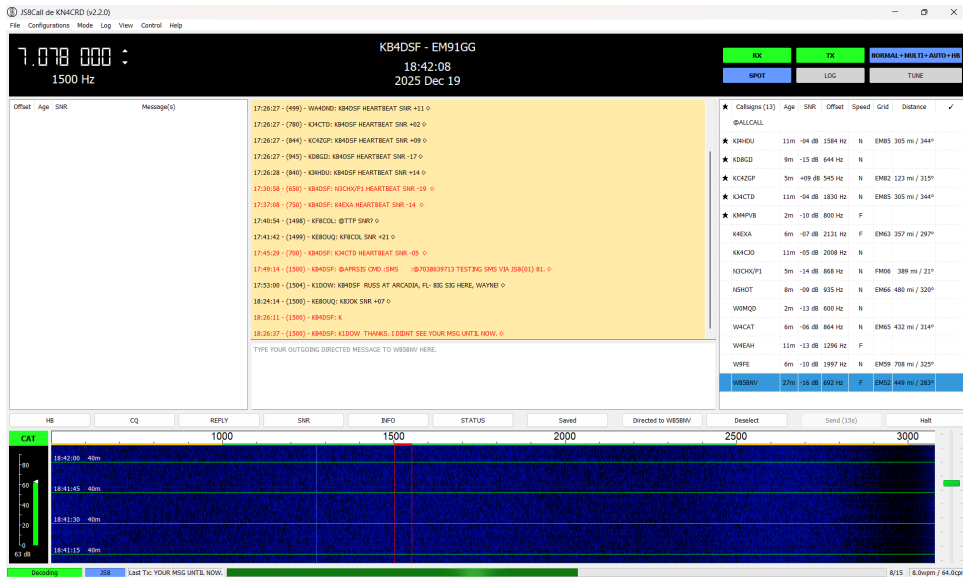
JS8Call de KN4CRD (v2.2.0)
File Configurations Mode Log View Control Help

7.078 000
1500 Hz

KB4DSF - EM91GG
18:42:08
2025 Dec 19

RX TX NORMAL+MULTI+AUTO+HB
SPOT LOG TUNE

| Offset | Age | SNR | Message(s) |
|---|---|---|---|

17:26:27 - (499) - WA4DND: KB4DSF HEARTBEAT SNR +11 ◇
17:26:27 - (780) - KJ4CTD: KB4DSF HEARTBEAT SNR +02 ◇
17:26:27 - (844) - KC4ZGP: KB4DSF HEARTBEAT SNR +09 ◇
17:26:27 - (945) - KD8GD: KB4DSF HEARTBEAT SNR -17 ◇
17:26:28 - (840) - KI4HDU: KB4DSF HEARTBEAT SNR +14 ◇
17:30:58 - (650) - KB4DSF: N3CHX/P1 HEARTBEAT SNR -19 ◇
17:37:08 - (750) - KB4DSF: K4EXA HEARTBEAT SNR -14 ◇
17:40:54 - (1498) - KF8COL: @TTP SNR? ◇
17:41:42 - (1499) - KE8OUQ: KF8COL SNR +21 ◇
17:45:29 - (760) - KB4DSF: KJ4CTD HEARTBEAT SNR -05 ◇
17:49:14 - (1500) - KB4DSF: @APRSIS CMD :SMS :@7038639713 TESTING SMS VIA JS8{01} 81. ◇
17:53:00 - (1504) - K1DOW: KB4DSF RUSS AT ARCADIA, FL- BIG SIG HERE, WAYNE! ◇
18:24:14 - (1500) - KE8OUQ: K8JOK SNR +07 ◇
18:26:11 - (1500) - KB4DSF: K
18:26:37 - (1500) - KB4DSF: K1DOW THANKS. I DIDNT SEE YOUR MSG UNTIL NOW. ◇

TYPE YOUR OUTGOING DIRECTED MESSAGE TO W8SBNV HERE.

| ★ | Callsigns (13) | Age | SNR | Offset | Speed | Grid | Distance | ✓ |
|---|---|---|---|---|---|---|---|---|
| | @ALLCALL | | | | | | | |
| ★ | KI4HDU | 11m | -04 dB | 1584 Hz | N | EM85 | 305 mi / 344° | |
| ★ | KD8GD | 9m | -15 dB | 644 Hz | N | | | |
| ★ | KC4ZGP | 5m | +09 dB | 545 Hz | N | EM82 | 123 mi / 315° | |
| ★ | KJ4CTD | 11m | -04 dB | 1830 Hz | N | EM85 | 305 mi / 344° | |
| ★ | KM4PVB | 2m | -10 dB | 800 Hz | F | | | |
| | K4EXA | 6m | -07 dB | 2131 Hz | F | EM63 | 357 mi / 297° | |
| | KK4CJO | 11m | -05 dB | 2008 Hz | N | | | |
| | N3CHX/P1 | 5m | -14 dB | 868 Hz | N | FM06 | 389 mi / 21° | |
| | N5HOT | 8m | -09 dB | 935 Hz | N | EM66 | 480 mi / 320° | |
| | W0MQD | 2m | -13 dB | 600 Hz | N | | | |
| | W4CAT | 6m | -06 dB | 864 Hz | N | EM65 | 432 mi / 314° | |
| | W4EAH | 11m | -13 dB | 1296 Hz | F | | | |
| | W9FE | 6m | -10 dB | 1997 Hz | F | EM59 | 708 mi / 325° | |
| | W8SBNV | 27m | -16 dB | 692 Hz | F | EM52 | 449 mi / 283° | |

HB CQ REPLY SNR INFO STATUS Saved Directed to W8SBNV Deselect Send (15s) Halt

CAT
1000 1500 2000 2500 3000
80 60 40 20 0
63 dB
18:42:00 40m
18:41:45 40m
18:41:30 40m
18:41:15 40m

Decoding JS8 Last Tx: YOUR MSG UNTIL NOW. 8/15 8.0wpm / 64.0cpm